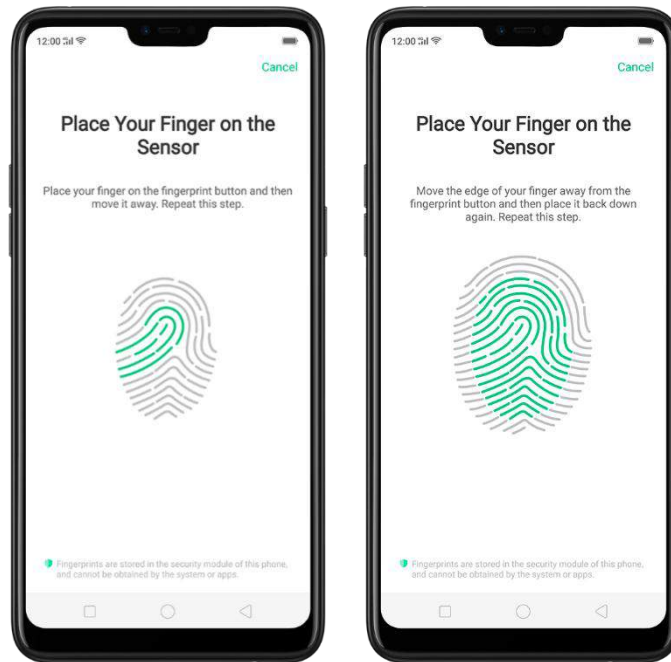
12:00

Cancel

Place Your Finger on the Sensor

Place your finger on the fingerprint button and then move it away. Repeat this step.

Fingerprints are stored in the security module of this phone, and cannot be obtained by the system or apps.

12:00

Cancel

Place Your Finger on the Sensor

Move the edge of your finger away from the fingerprint button and then place it back down again. Repeat this step.

Fingerprints are stored in the security module of this phone, and cannot be obtained by the system or apps.